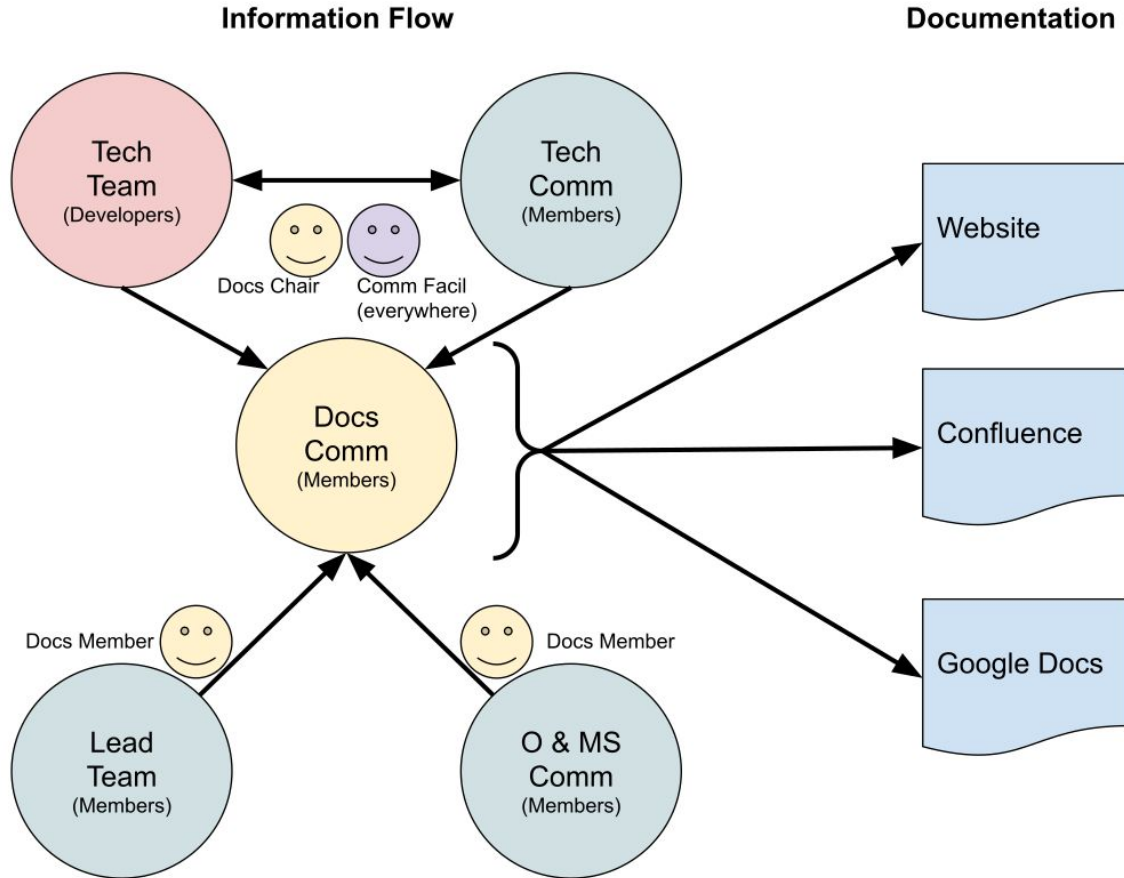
Information Flow

Documentation

Tech Team (Developers)

Tech Comm (Members)

Docs Chair

Comm Facil (everywhere)

Docs Comm (Members)

Website

Confluence

Google Docs

Docs Member

Docs Member

Lead Team (Members)

O & MS Comm (Members)